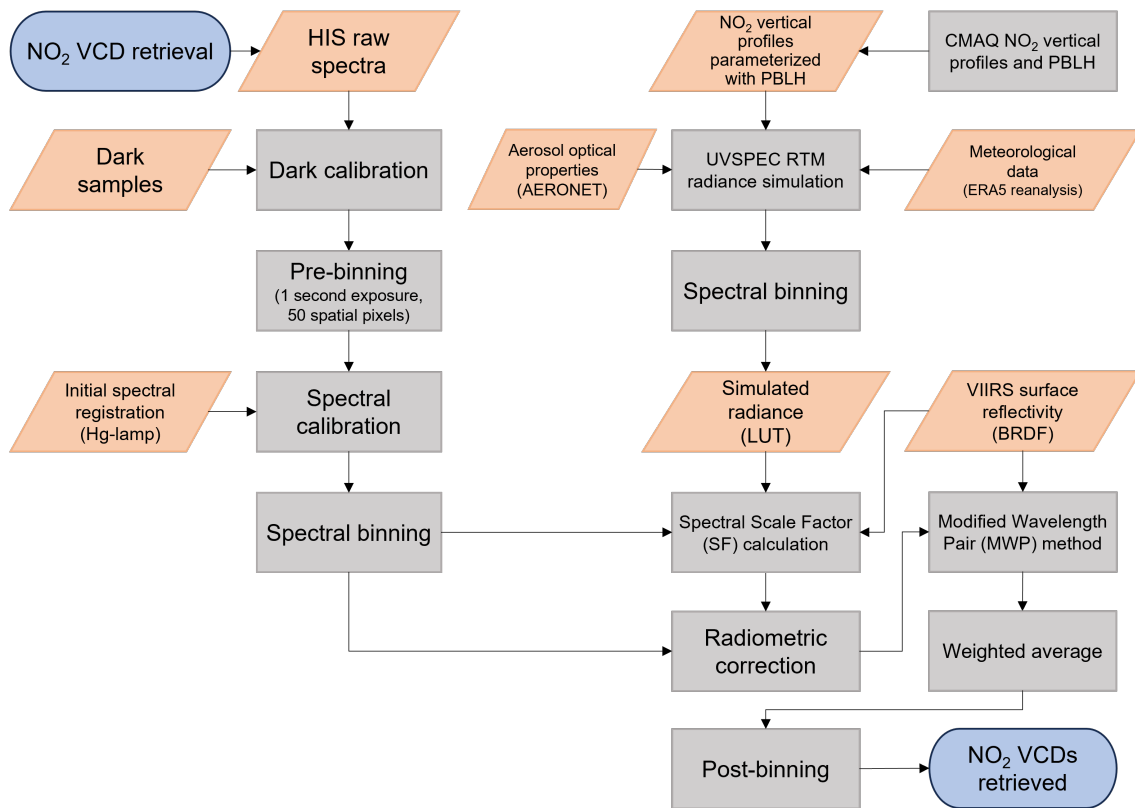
$NO_2$ VCD retrieval

HIS raw spectra

Dark samples

Dark calibration

Pre-binning
(1 second exposure, 50 spatial pixels)

Initial spectral registration
(Hg-lamp)

Spectral calibration

Spectral binning

$NO_2$ vertical profiles parameterized with PBLH

CMAQ $NO_2$ vertical profiles and PBLH

Aerosol optical properties
(AERONET)

UVSPEC RTM radiance simulation

Meteorological data
(ERA5 reanalysis)

Spectral binning

Simulated radiance
(LUT)

VIIRS surface reflectivity
(BRDF)

Spectral Scale Factor (SF) calculation

Modified Wavelength Pair (MWP) method

Radiometric correction

Weighted average

Post-binning

$NO_2$ VCDs retrieved